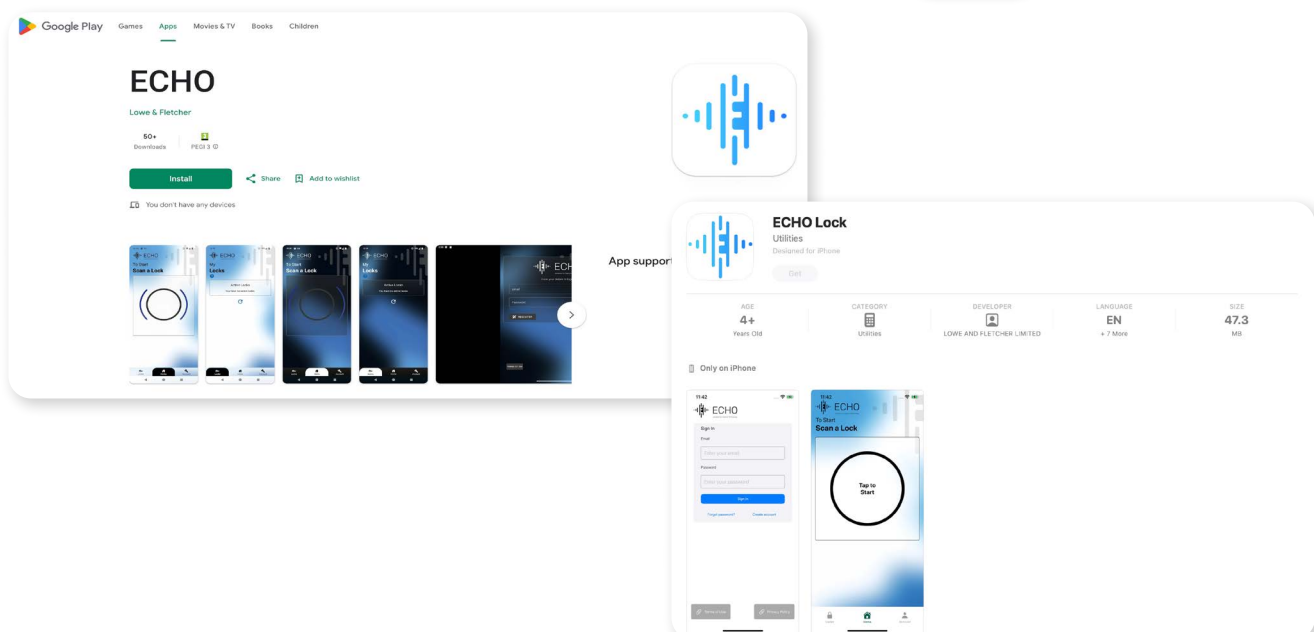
Google Play Games Apps Movies & TV Books Children

ECHO

Lowe & Fletcher

50+
Downloads

PEGI 3

Install

Share

Add to wishlist

You don't have any devices

App support

ECHO Lock

Utilities

Designed for iPhone

Get

| AGE | CATEGORY | DEVELOPER | LANGUAGE | SIZE |
|---|---|---|---|---|
| 4+ | | | EN | 47.3 |
| Years Old | Utilities | LOWE AND FLETCHER LIMITED | + 7 More | MB |

Only on iPhone

11:42

ECHO

Sign In

Email

Enter your email

Password

Enter your password

Sign in

Forgot password?

Create account

11:42

ECHO

To Start

Scan a Lock

Tap to Start